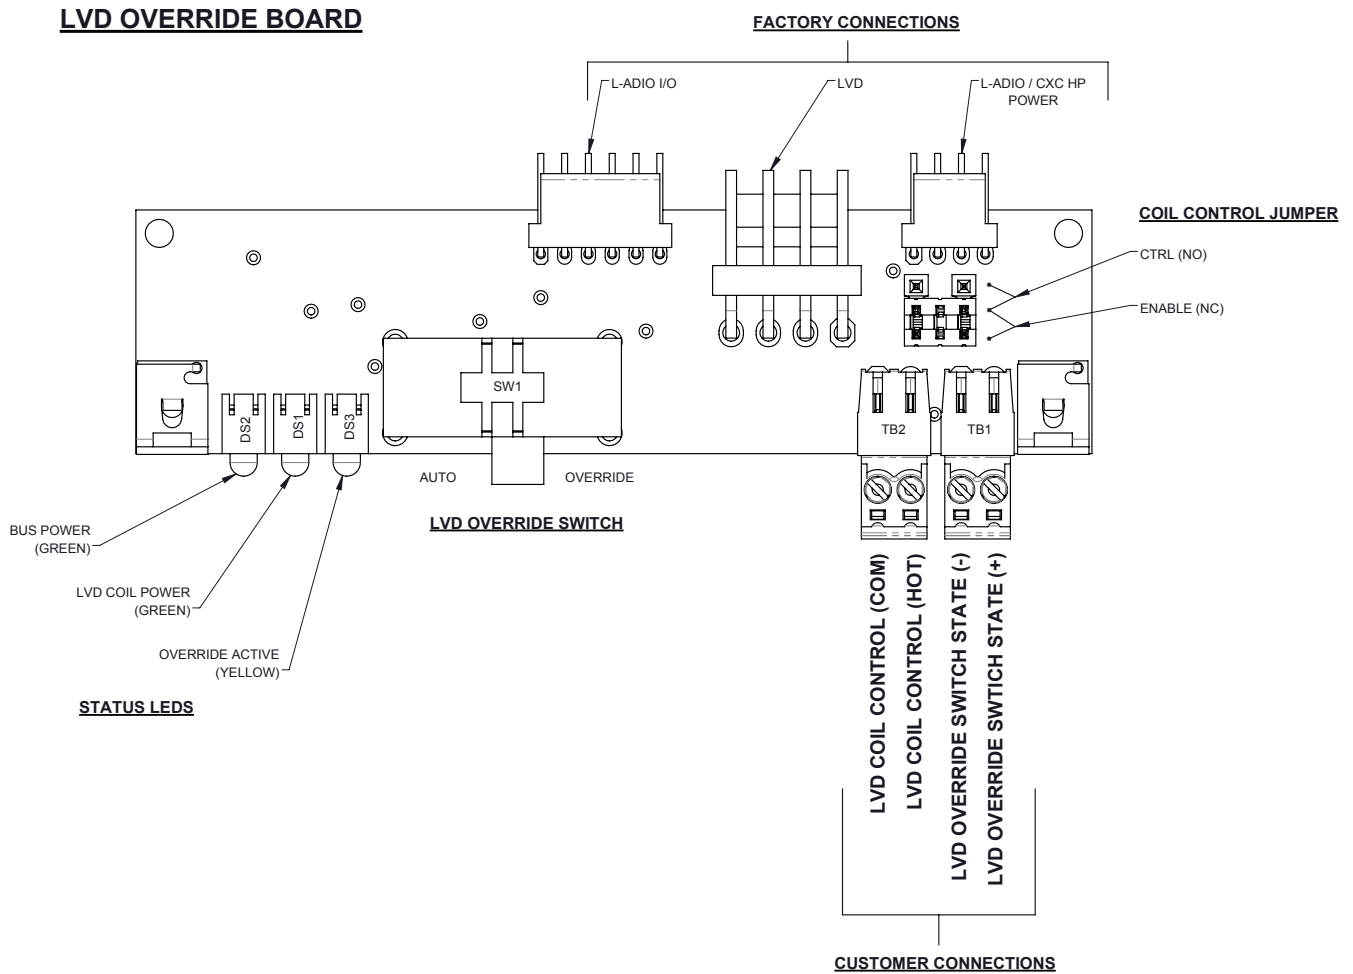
LVD OVERRIDE BOARD

FACTORY CONNECTIONS

L-ADIO I/O

LVD

L-ADIO / CXC HP POWER

COIL CONTROL JUMPER

CTRL (NO)

ENABLE (NC)

SW1

DS2

DS1

DS3

TB2

TB1

AUTO

OVERRIDE

LVD OVERRIDE SWITCH

BUS POWER (GREEN)

LVD COIL POWER (GREEN)

OVERRIDE ACTIVE (YELLOW)

STATUS LEDS

LVD COIL CONTROL (COM)

LVD COIL CONTROL (HOT)

LVD OVERRIDE SWITCH STATE (-)

LVD OVERRIDE SWTICH STATE (+)

CUSTOMER CONNECTIONS